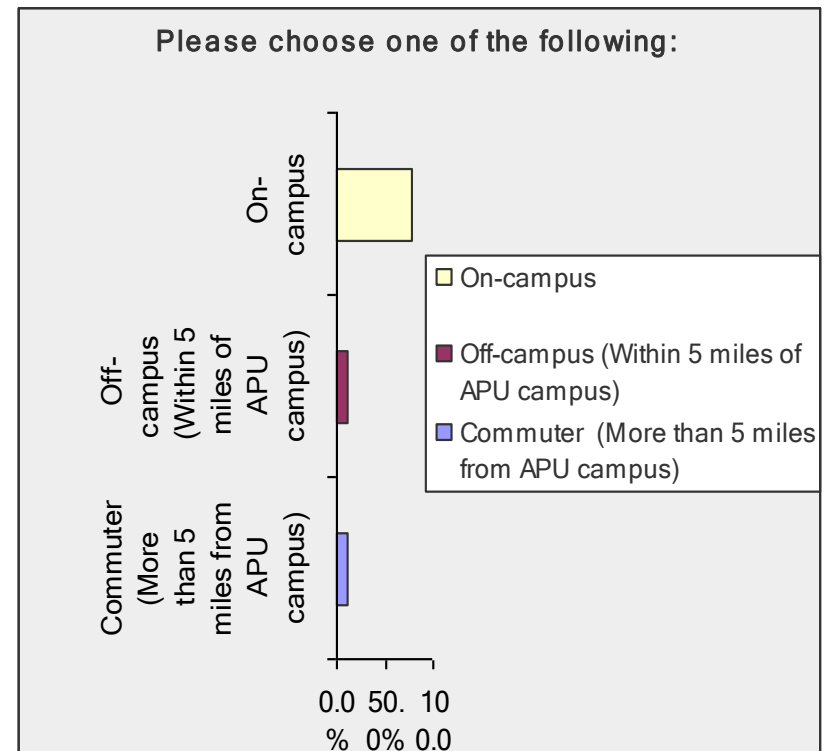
Please choose one of the following:

On-campus

Off-campus (Within 5 miles of APU campus)

Commuter (More than 5 miles from APU campus)

On-campus

Off-campus (Within 5 miles of APU campus)

Commuter (More than 5 miles from APU campus)

0.0 % 50. 0% 10 0.0